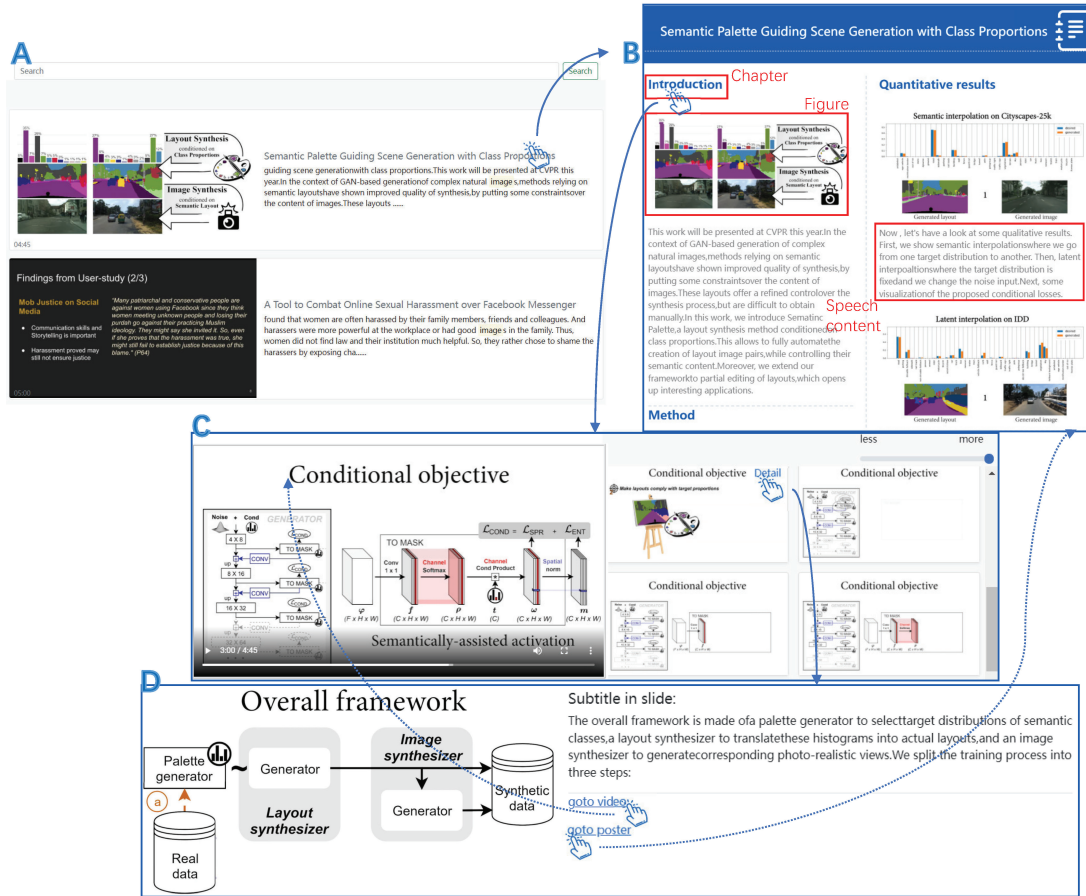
A

Search

Search

Layout Synthesis
conditioned on
Class Proportions

Image Synthesis
conditioned on
Semantic Layout

04:45

Semantic Palette Guiding Scene Generation with Class Proportions

guiding scene generationwith class proportions.This work will be presented at CVPR this year.In the context of GAN-based generationof complex natural image s,methods relying on semantic layoutshave shown improved quality of synthesis,by putting some constraintsover the content of images.These layouts ......

Findings from User-study (2/3)

Mob Justice on Social Media

- Communication skills and Storytelling is important
- Harassment proved may still not ensure justice

"Many patriarchal and conservative people are against women using Facebook since they think women meeting unknown people and losing their purdah go against their practicing Muslim ideology. They might say she invited it. So, even if she proves that the harassment was true, she might still fail to establish justice because of this blame." (P64)

05:00

A Tool to Combat Online Sexual Harassment over Facebook Messenger

found that women are often harassed by their family members, friends and colleagues. And harassers were more powerful at the workplace or had good image s in the family. Thus, women did not find law and their institution much helpful. So, they rather chose to shame the harassers by exposing cha......

B

Semantic Palette Guiding Scene Generation with Class Proportions

Introduction

Chapter

Figure

Layout Synthesis
conditioned on
Class Proportions

Image Synthesis
conditioned on
Semantic Layout

This work will be presented at CVPR this year.In the context of GAN-based generation of complex natural images,methods relying on semantic layoutshave shown improved quality of synthesis,by putting some constraintsover the content of images.These layouts offer a refined controlover the synthesis process,but are difficult to obtain manually.In this work, we introduce Sematinc Palette,a layout synthesis method conditionedon class proportions.This allows to fully automatethe creation of layout image pairs,while controlling their semantic content.Moreover, we extend our frameworkto partial editing of layouts,which opens up interesting applications.

Speech content

Method

Quantitative results

Semantic interpolation on Cityscapes-25k

Generated layout

1

Generated image

Now , let's have a look at some qualitative results. First, we show semantic interpolationswhere we go from one target distribution to another. Then, latent interpoaltionswhere the target distribution is fixedand we change the noise input.Next, some visualizationof the proposed conditional losses.

Latent interpolation on IDD

Generated layout

1

Generated image

C

Conditional objective

Noise + Cond

GENERATOR

4 X 8

CONV

TO MASK

up

8 X 16

16 X 32

TO MASK

$\mathcal{L}_{COND} = \mathcal{L}_{SPR} + \mathcal{L}_{ENT}$

Conv 1 x 1

Channel Softmax

Channel Cond Product

Spatial norm

$\varphi$ $(F \times H \times W)$

$f$ $(C \times H \times W)$

$\rho$ $(C \times H \times W)$

$t$ $(C)$

$\omega$ $(C \times H \times W)$

$m$ $(C \times H \times W)$

Semantically-assisted activation

3:00 / 4:45

less

more

Conditional objective

Detail

Make layouts comply with target proportions

Conditional objective

Conditional objective

Conditional objective

D

Overall framework

Palette generator

a

Real data

Generator

Layout synthesizer

Image synthesizer

Generator

Synthetic data

Subtitle in slide:

The overall framework is made ofa palette generator to selecttarget distributions of semantic classes,a layout synthesizer to translatethese histograms into actual layouts,and an image synthesizer to generatecorresponding photo-realistic views.We split the training process into three steps:

goto video

goto poster